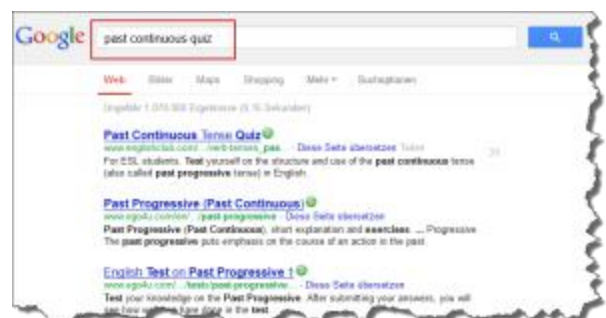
Google past continuous quiz

Web Bilder Maps Shopping Mehr ▾ Suchoptionen

Ungefähr 1.070.000 Ergebnisse (0,15 Sekunden)

Past Continuous Tense Quiz
www.englishclub.com/.../verb-tenses_pas... - Diese Seite übersetzen
For ESL students. Test yourself on the structure and use of the past continuous tense (also called past progressive tense) in English.

Past Progressive (Past Continuous)
www.ego4u.com/en/.../past-progressive - Diese Seite übersetzen
Past Progressive (Past Continuous), short explanation and exercises. ... Progressive. The past progressive puts emphasis on the course of an action in the past.

English Test on Past Progressive 1
www.ego4u.com/.../tests/past-progressive... - Diese Seite übersetzen
Test your knowledge on the Past Progressive. After submitting your answers, you will see how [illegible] done in the test.